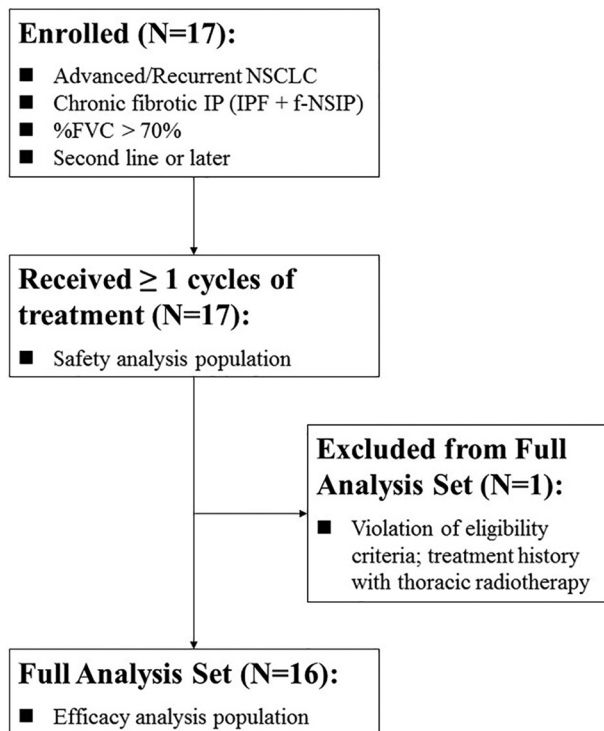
Enrolled (N=17):

■ Advanced/Recurrent NSCLC
■ Chronic fibrotic IP (IPF + f-NSIP)
■ %FVC > 70%
■ Second line or later

Received ≥ 1 cycles of treatment (N=17):

■ Safety analysis population

Excluded from Full Analysis Set (N=1):

■ Violation of eligibility criteria; treatment history with thoracic radiotherapy

Full Analysis Set (N=16):

■ Efficacy analysis population